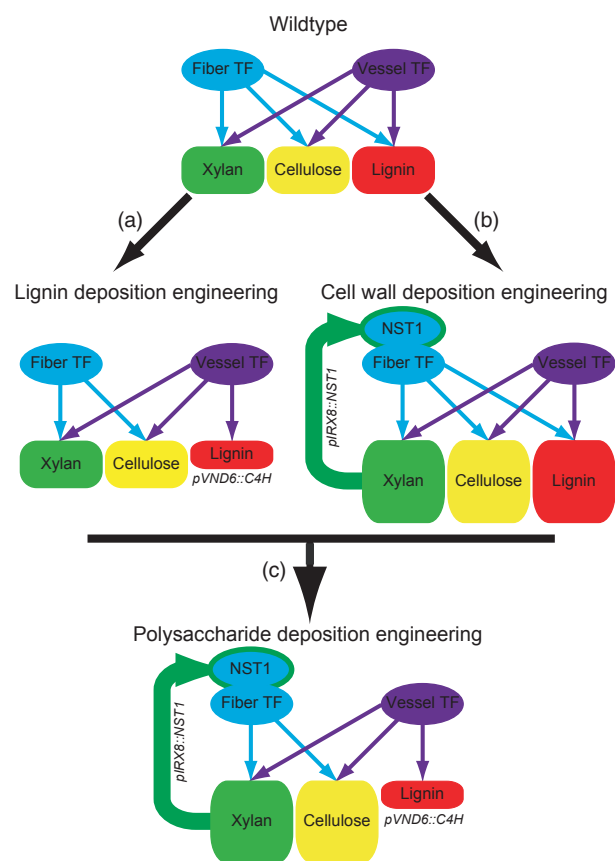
Wildtype

Fiber TF

Vessel TF

Xylan

Cellulose

Lignin

(a)

(b)

Lignin deposition engineering

Cell wall deposition engineering

Fiber TF

Vessel TF

Xylan

Cellulose

Lignin

pVND6::C4H

NST1

pIRX8::NST1

Fiber TF

Vessel TF

Xylan

Cellulose

Lignin

(c)

Polysaccharide deposition engineering

NST1

pIRX8::NST1

Fiber TF

Vessel TF

Xylan

Cellulose

Lignin

pVND6::C4H